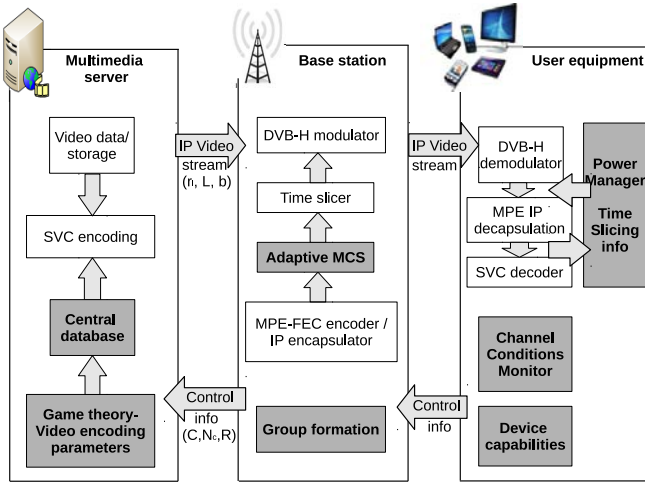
Multimedia server

Video data/ storage

SVC encoding

Central database

Game theory-Video encoding parameters

IP Video stream (n, L, b)

Base station

DVB-H modulator

Time slicer

Adaptive MCS

MPE-FEC encoder / IP encapsulator

Group formation

Control info (C,N$_c$,R)

IP Video stream

User equipment

DVB-H demodulator

MPE IP decapsulation

SVC decoder

Power Manager

Time Slicing info

Channel Conditions Monitor

Device capabilities

Control info